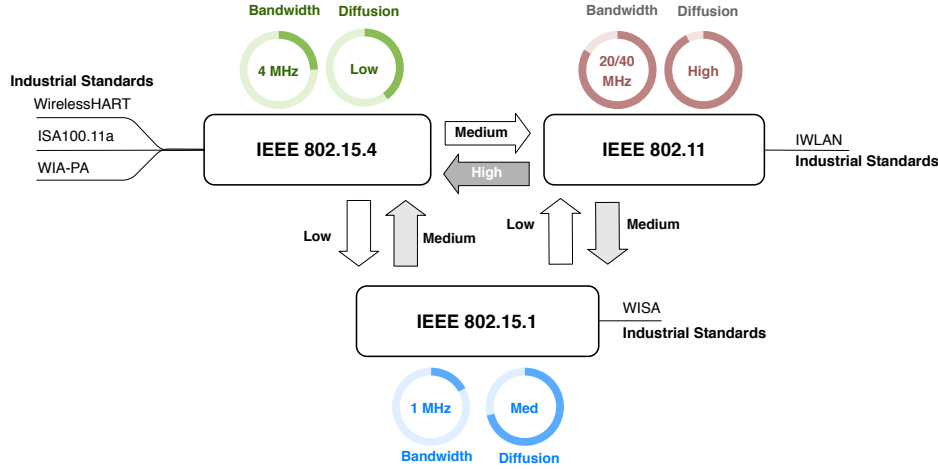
Bandwidth Diffusion

4 MHz Low

Industrial Standards

WirelessHART

ISA100.11a

WIA-PA

IEEE 802.15.4

Medium

High

Bandwidth Diffusion

20/40 MHz High

IEEE 802.11

IWLAN

Industrial Standards

Low

Medium

Low

Medium

IEEE 802.15.1

WISA

Industrial Standards

1 MHz Med

Bandwidth Diffusion